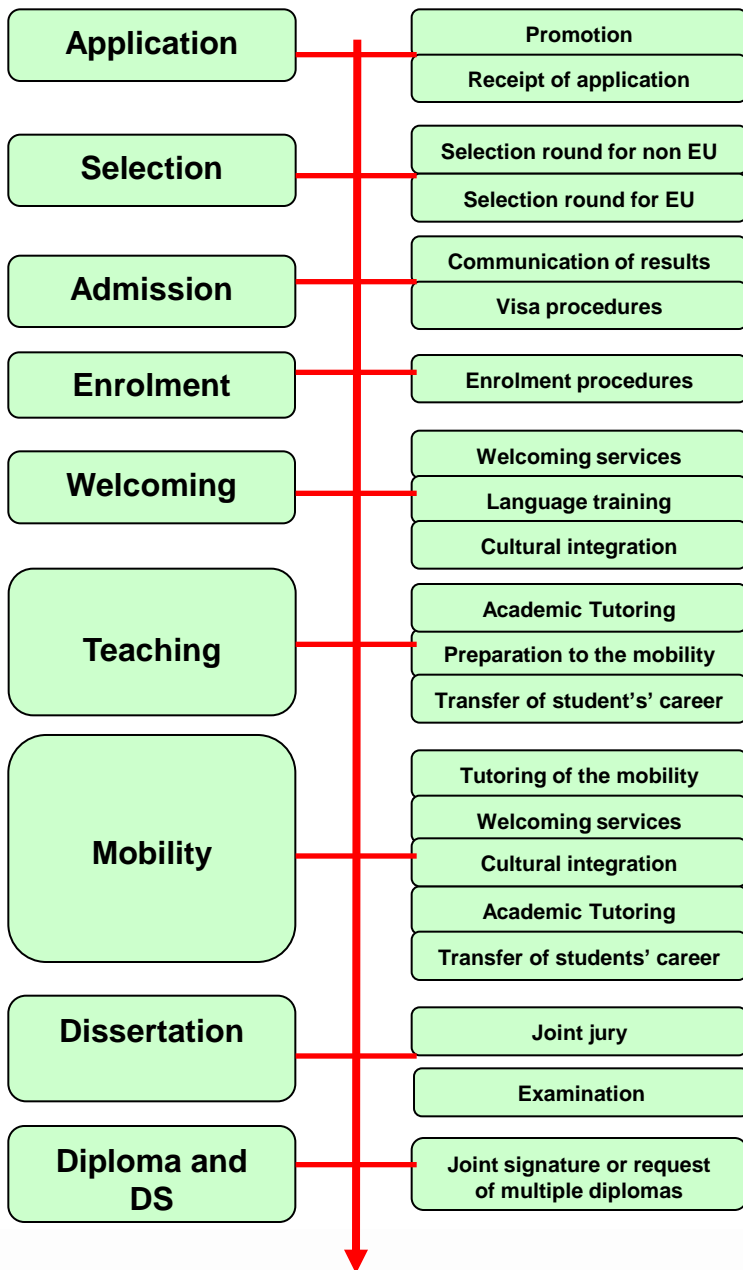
Application

Promotion

Receipt of application

Selection

Selection round for non EU

Selection round for EU

Admission

Communication of results

Visa procedures

Enrolment

Enrolment procedures

Welcoming

Welcoming services

Language training

Cultural integration

Teaching

Academic Tutoring

Preparation to the mobility

Transfer of student's' career

Mobility

Tutoring of the mobility

Welcoming services

Cultural integration

Academic Tutoring

Transfer of students' career

Dissertation

Joint jury

Examination

Diploma and DS

Joint signature or request of multiple diplomas